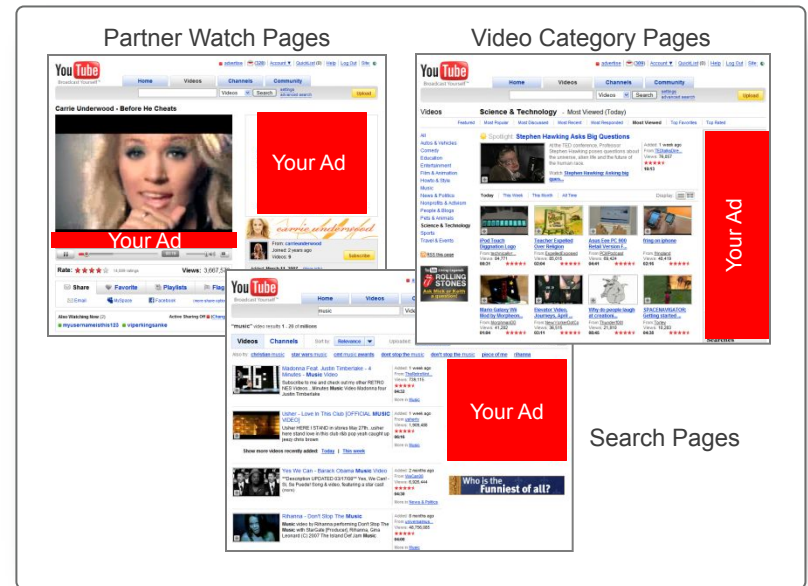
Partner Watch Pages

Video Category Pages

YouTube

Home Videos Channels Community

Carrie Underwood - Before He Cheats

Your Ad

Your Ad

Rate: Views: 3,667,5

Share Favorite Playlists Flag

From: carrieunderwood

Subscribe

YouTube

Home Videos Channels Community

Videos Science & Technology - Most Viewed (Today)

Spotlight: Stephen Hawking Asks Big Questions

Today This Week This Month All Time

Your Ad

YouTube

Home Videos

"music" video results 1 - 20 of millions

Videos Channels

Madonna Feat. Justin Timberlake - 4 Minutes - Music Video

Usher - Love In This Club [OFFICIAL MUSIC VIDEO]

Yes We Can - Barack Obama Music Video

Rihanna - Don't Stop The Music

Your Ad

Who is the Funniest of all?

Search Pages